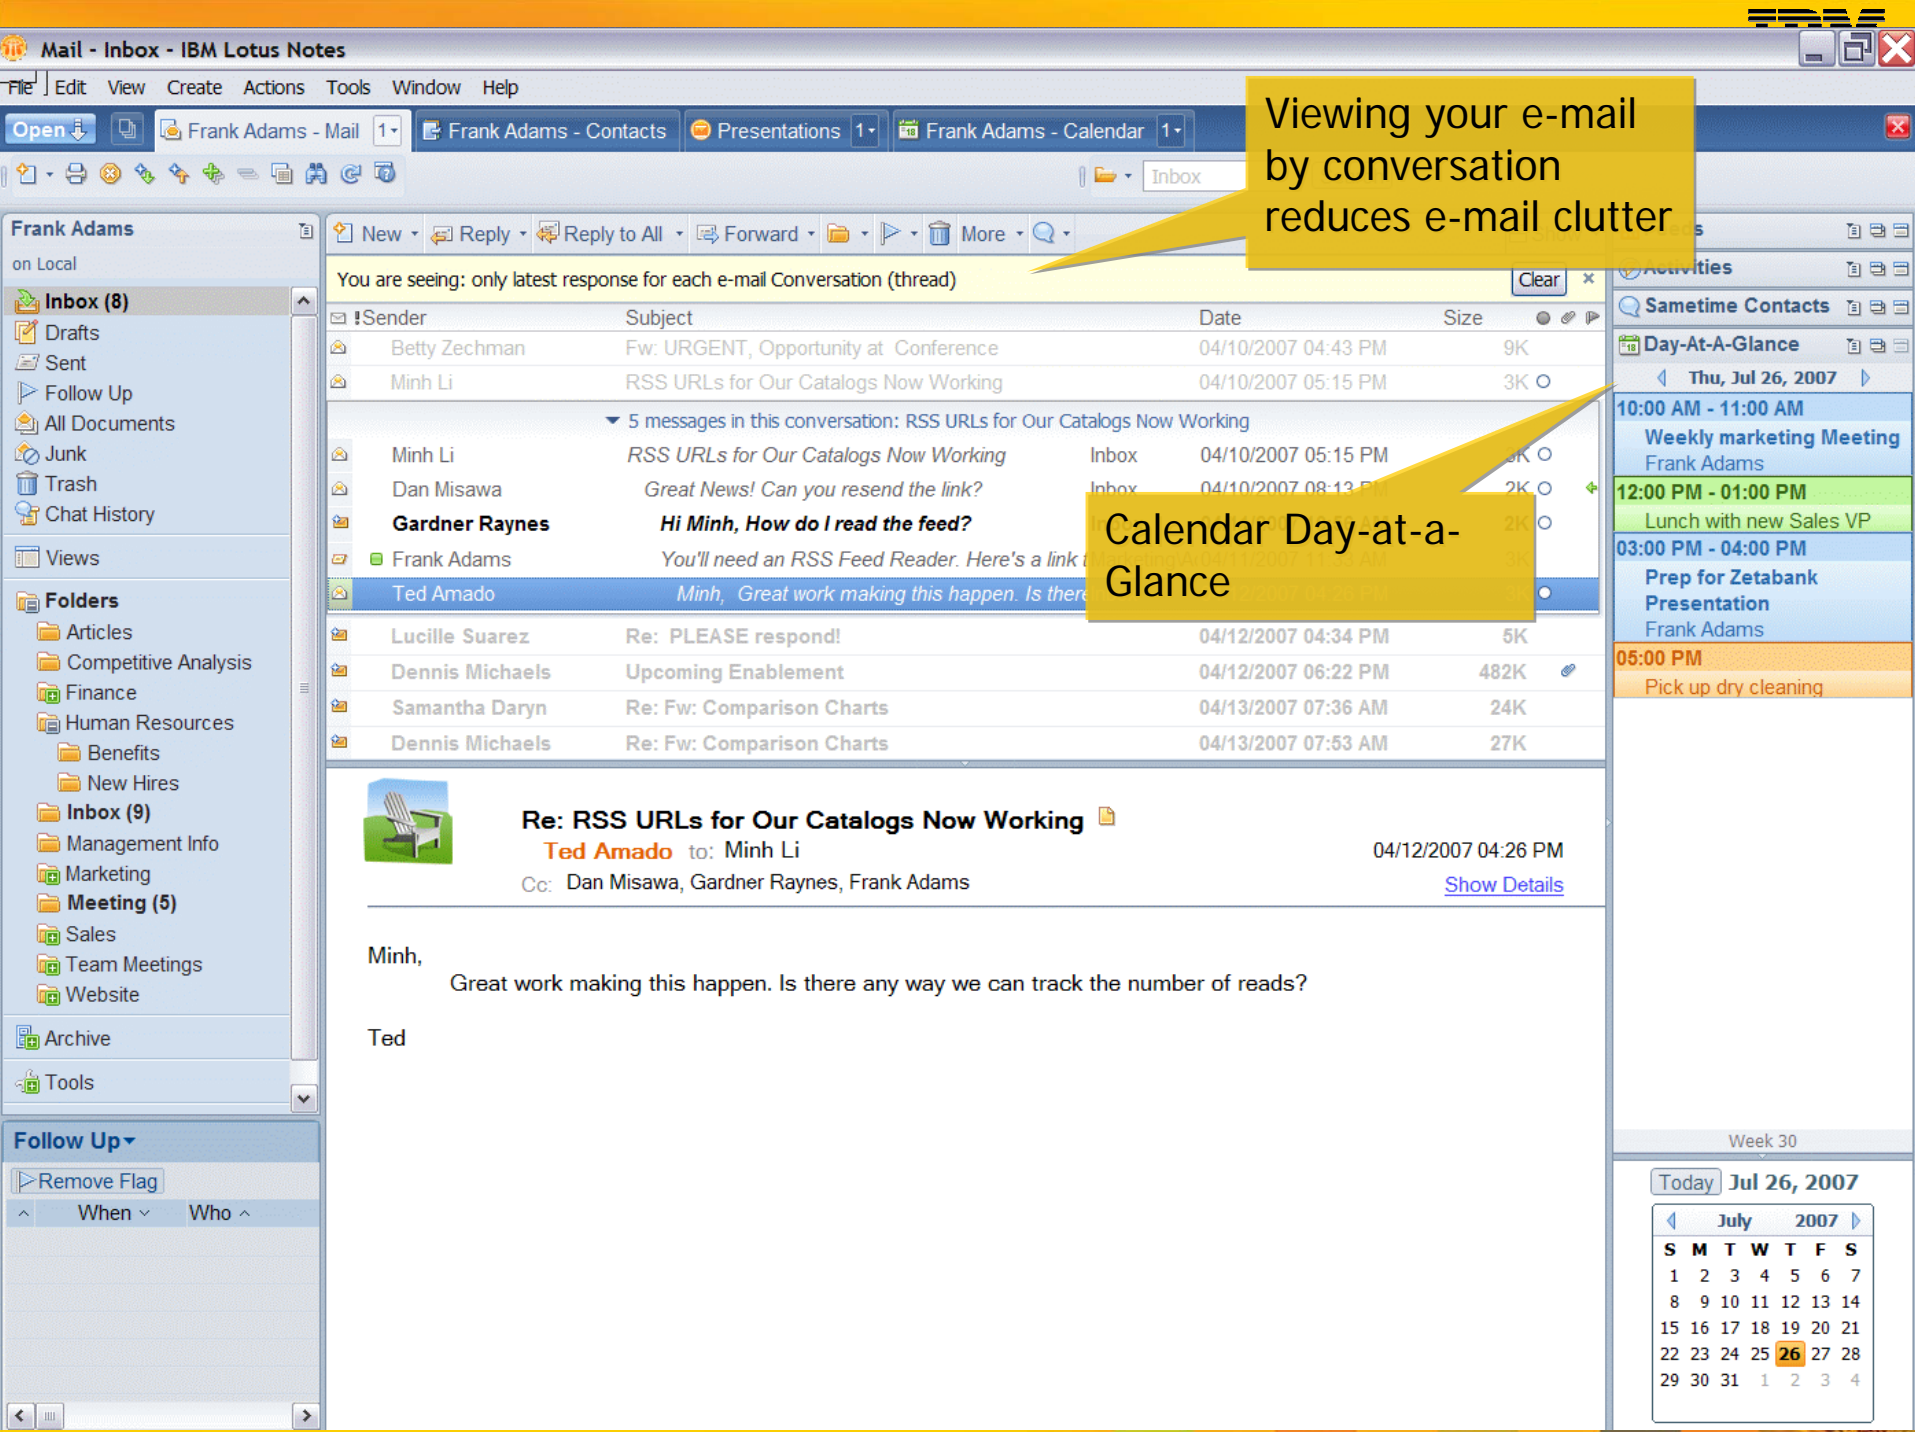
Mail - Inbox - IBM Lotus Notes

File Edit View Create Actions Tools Window Help

Open | Frank Adams - Mail | Frank Adams - Contacts | Presentations | Frank Adams - Calendar

Inbox

Viewing your e-mail by conversation reduces e-mail clutter

Frank Adams
on Local

Inbox (8)
Drafts
Sent
Follow Up
All Documents
Junk
Trash
Chat History

Views

Folders
Articles
Competitive Analysis
Finance
Human Resources
Benefits
New Hires
Inbox (9)
Management Info
Marketing
Meeting (5)
Sales
Team Meetings
Website

Archive

Tools

Follow Up
Remove Flag
When Who

New | Reply | Reply to All | Forward | More

You are seeing: only latest response for each e-mail Conversation (thread) Clear

| Sender | Subject | | Date | Size |
|---|---|---|---|---|
| Betty Zechman | Fw: URGENT, Opportunity at Conference | | 04/10/2007 04:43 PM | 9K |
| Minh Li | RSS URLs for Our Catalogs Now Working | | 04/10/2007 05:15 PM | 3K |
| 5 messages in this conversation: RSS URLs for Our Catalogs Now Working | | | | |
| Minh Li | RSS URLs for Our Catalogs Now Working | Inbox | 04/10/2007 05:15 PM | 3K |
| Dan Misawa | Great News! Can you resend the link? | Inbox | 04/10/2007 08:13 PM | 2K |
| Gardner Raynes | Hi Minh, How do I read the feed? | | | 2K |
| Frank Adams | You'll need an RSS Feed Reader. Here's a link | Marketing | 04/11/2007 11:33 AM | 3K |
| Ted Amado | Minh, Great work making this happen. Is there | | 04/12/2007 04:26 PM | |
| Lucille Suarez | Re: PLEASE respond! | | 04/12/2007 04:34 PM | 5K |
| Dennis Michaels | Upcoming Enablement | | 04/12/2007 06:22 PM | 482K |
| Samantha Daryn | Re: Fw: Comparison Charts | | 04/13/2007 07:36 AM | 24K |
| Dennis Michaels | Re: Fw: Comparison Charts | | 04/13/2007 07:53 AM | 27K |

Calendar Day-at-a-Glance

Re: RSS URLs for Our Catalogs Now Working
Ted Amado to: Minh Li 04/12/2007 04:26 PM
Cc: Dan Misawa, Gardner Raynes, Frank Adams Show Details

Minh,
Great work making this happen. Is there any way we can track the number of reads?

Ted

Activities
Sametime Contacts
Day-At-A-Glance
Thu, Jul 26, 2007
10:00 AM - 11:00 AM
Weekly marketing Meeting
Frank Adams
12:00 PM - 01:00 PM
Lunch with new Sales VP
03:00 PM - 04:00 PM
Prep for Zetabank Presentation
Frank Adams
05:00 PM
Pick up dry cleaning
Week 30
Today Jul 26, 2007
July 2007

| S | M | T | W | T | F | S |
|---|---|---|---|---|---|---|
| 1 | 2 | 3 | 4 | 5 | 6 | 7 |
| 8 | 9 | 10 | 11 | 12 | 13 | 14 |
| 15 | 16 | 17 | 18 | 19 | 20 | 21 |
| 22 | 23 | 24 | 25 | 26 | 27 | 28 |
| 29 | 30 | 31 | 1 | 2 | 3 | 4 |